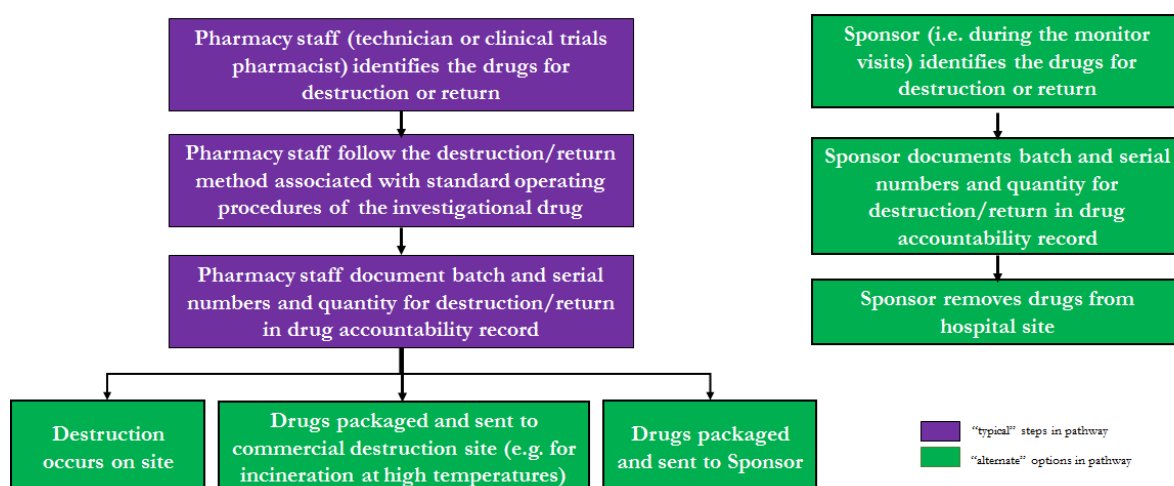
Pharmacy staff (technician or clinical trials pharmacist) identifies the drugs for destruction or return

Pharmacy staff follow the destruction/return method associated with standard operating procedures of the investigational drug

Pharmacy staff document batch and serial numbers and quantity for destruction/return in drug accountability record

Destruction occurs on site

Drugs packaged and sent to commercial destruction site (e.g. for incineration at high temperatures)

Drugs packaged and sent to Sponsor

Sponsor (i.e. during the monitor visits) identifies the drugs for destruction or return

Sponsor documents batch and serial numbers and quantity for destruction/return in drug accountability record

Sponsor removes drugs from hospital site

"typical" steps in pathway

"alternate" options in pathway